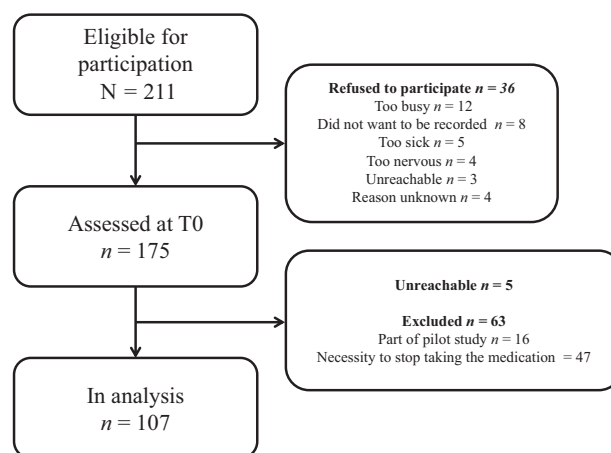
Eligible for participation
N = 211

Refused to participate $n = 36$
Too busy $n = 12$
Did not want to be recorded $n = 8$
Too sick $n = 5$
Too nervous $n = 4$
Unreachable $n = 3$
Reason unknown $n = 4$

Assessed at T0
$n = 175$

Unreachable $n = 5$

Excluded $n = 63$
Part of pilot study $n = 16$
Necessity to stop taking the medication = 47

In analysis
$n = 107$